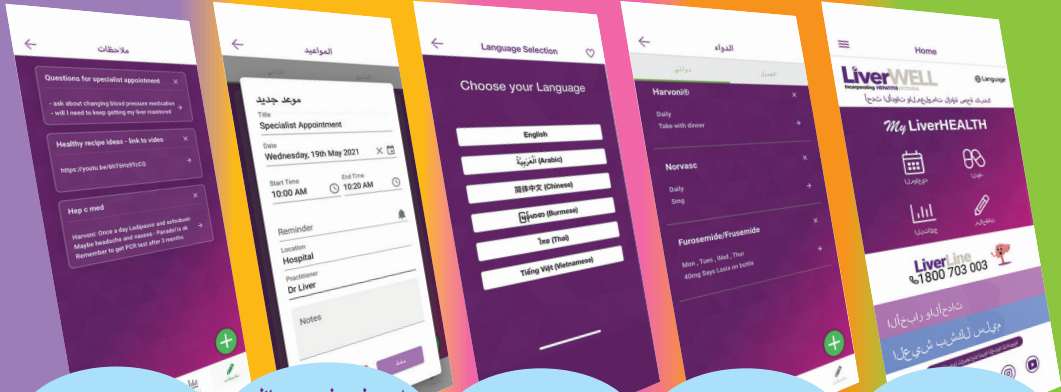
ملاحظات

Questions for specialist appointment

- ask about changing blood pressure medication
- will I need to keep getting my liver monitored?

Healthy recipe ideas - link to video

https://youtu.be/6hT6Hz91cC0

Hep c med

Harvoni: Once a day Ledipasvir and sofosbuvir. Maybe headache and nausea - Panadol is ok. Remember to get PCR test after 3 months

المواعيد

موعد جديد

Title
Specialist Appointment

Date
Wednesday, 19th May 2021

Start Time
10:00 AM

End Time
10:20 AM

Reminder

Location
Hospital

Practitioner
Dr Liver

Notes

Language Selection

Choose your Language

English

العربية (Arabic)

简体中文 (Chinese)

မြန်မာ (Burmese)

ไทย (Thai)

Tiếng Việt (Vietnamese)

الدواء

Harvoni®

Daily

Take with dinner

Norvasc

Daily

5mg

Furosemide/Frusemide

Mon , Tues , Wed , Thur

40mg Says Lasix on bottle

Home

LiverWELL

Incorporating HEPATITIS VICTORIA

Language

My LiverHEALTH

LiverLine

1800 703 003